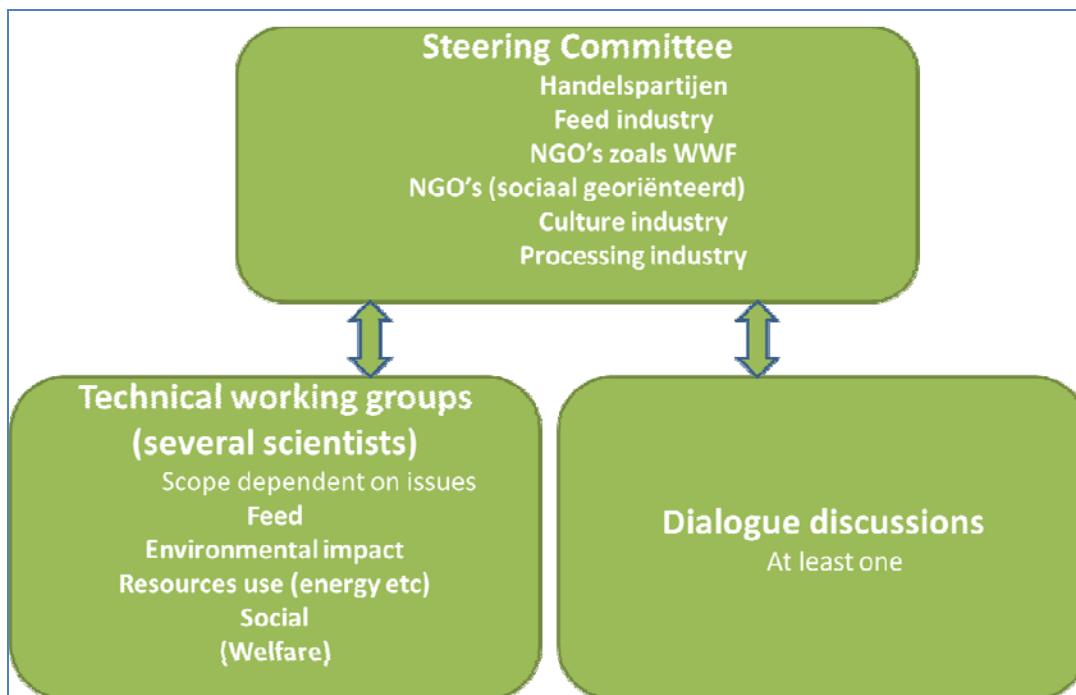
Steering Committee
Handelspartijen
Feed industry
NGO's zoals WWF
NGO's (sociaal georiënteerd)
Culture industry
Processing industry

Technical working groups (several scientists)
Scope dependent on issues
Feed
Environmental impact
Resources use (energy etc)
Social
(Welfare)

Dialogue discussions
At least one